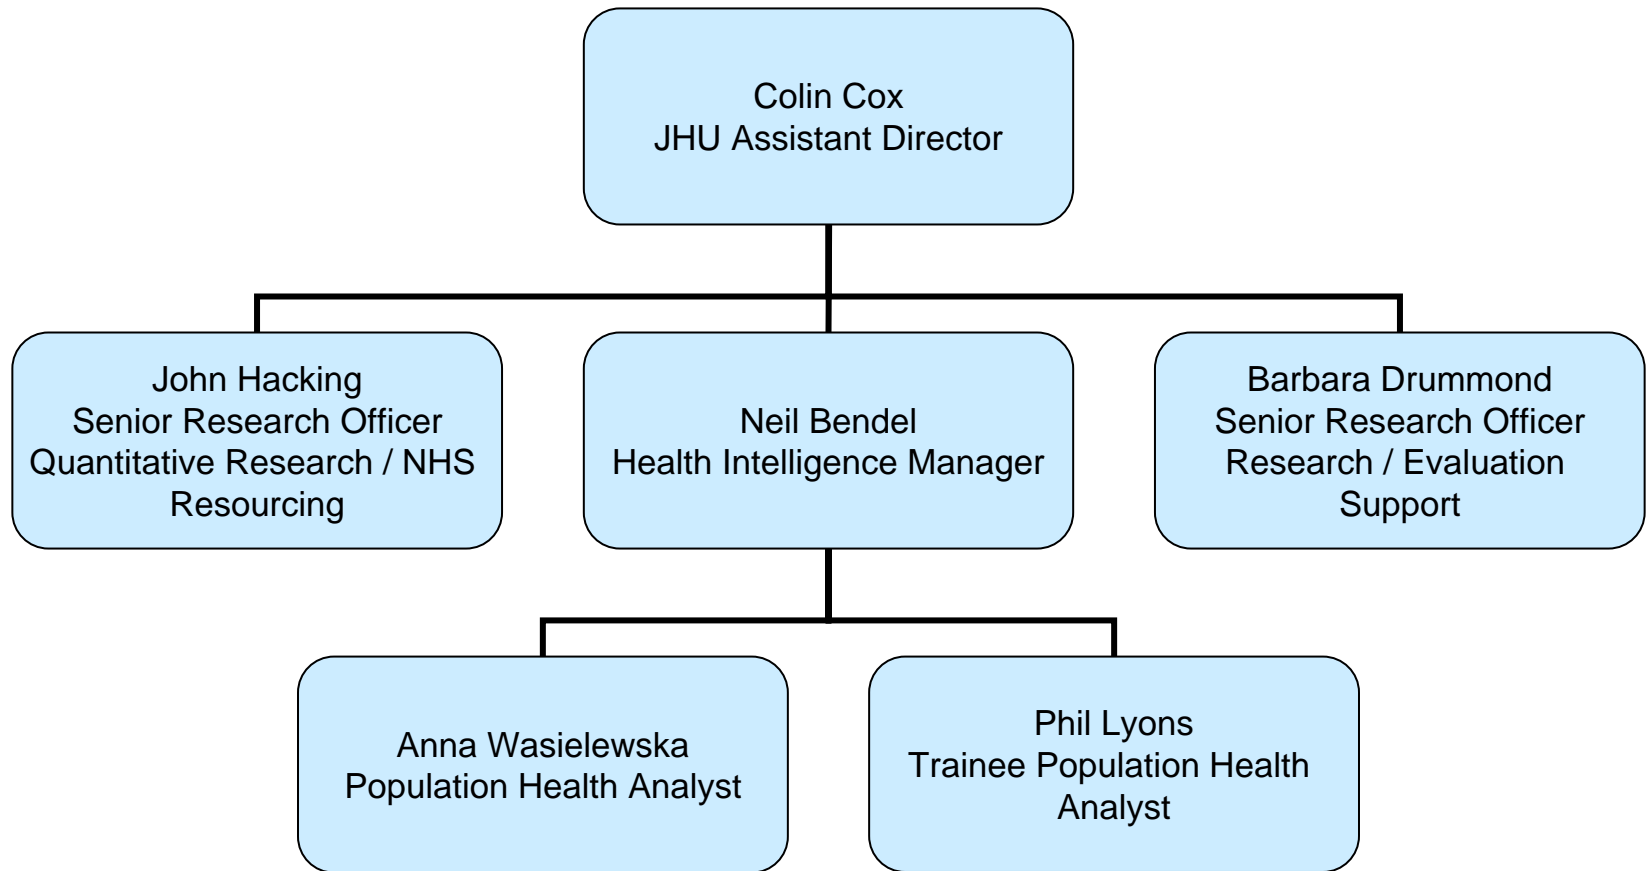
Colin Cox
JHU Assistant Director

John Hacking
Senior Research Officer
Quantitative Research / NHS Resourcing

Neil Bendel
Health Intelligence Manager

Barbara Drummond
Senior Research Officer
Research / Evaluation Support

Anna Wasielewska
Population Health Analyst

Phil Lyons
Trainee Population Health Analyst